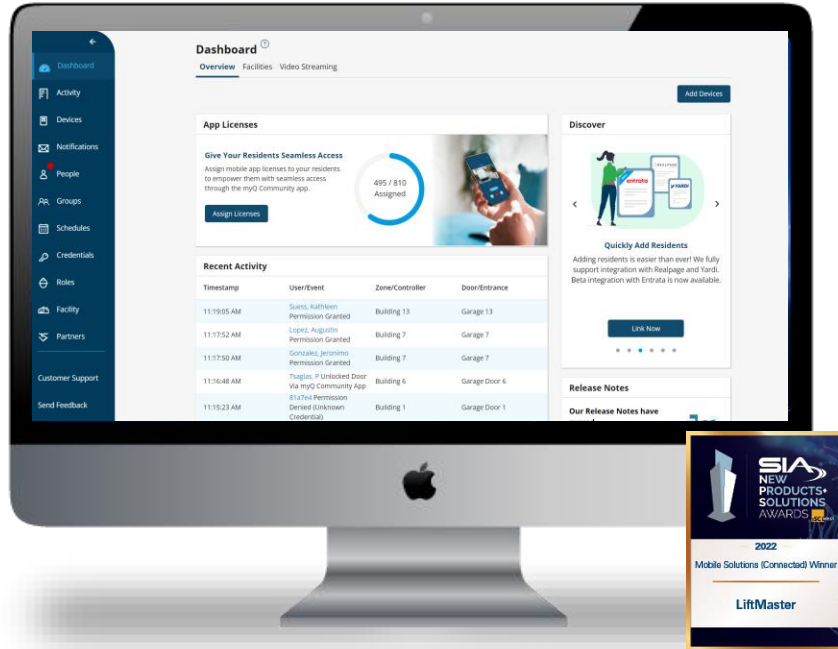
Dashboard
Activity
Devices
Notifications
People
Groups
Schedules
Credentials
Roles
Facility
Partners
Customer Support
Send Feedback

Dashboard
Overview Facilities Video Streaming

Add Devices

App Licenses
Give Your Residents Seamless Access
Assign mobile app licenses to your residents to empower them with seamless access through the myQ Community app.
Assign Licenses
495 / 810 Assigned

Discover
entrata
REALPAGE
YARDI
Quickly Add Residents
Adding residents is easier than ever! We fully support integration with Realpage and Yardi. Beta integration with Entrata is now available.
Link Now

Recent Activity

| Timestamp | User/Event | Zone/Controller | Door/Entrance |
|---|---|---|---|
| 11:19:05 AM | Suess, Kathleen Permission Granted | Building 13 | Garage 13 |
| 11:17:52 AM | Lopez, Augustin Permission Granted | Building 7 | Garage 7 |
| 11:17:50 AM | Gonzales, Jeronimo Permission Granted | Building 7 | Garage 7 |
| 11:16:48 AM | Tsaglas, P Unlocked Door Via myQ Community App | Building 6 | Garage Door 6 |
| 11:15:23 AM | 81a7e4 Permission Denied (Unknown Credential) | Building 1 | Garage Door 1 |

Release Notes
Our Release Notes have

SIA NEW PRODUCTS+ SOLUTIONS AWARDS
2022
Mobile Solutions (Connected) Winner
LiftMaster